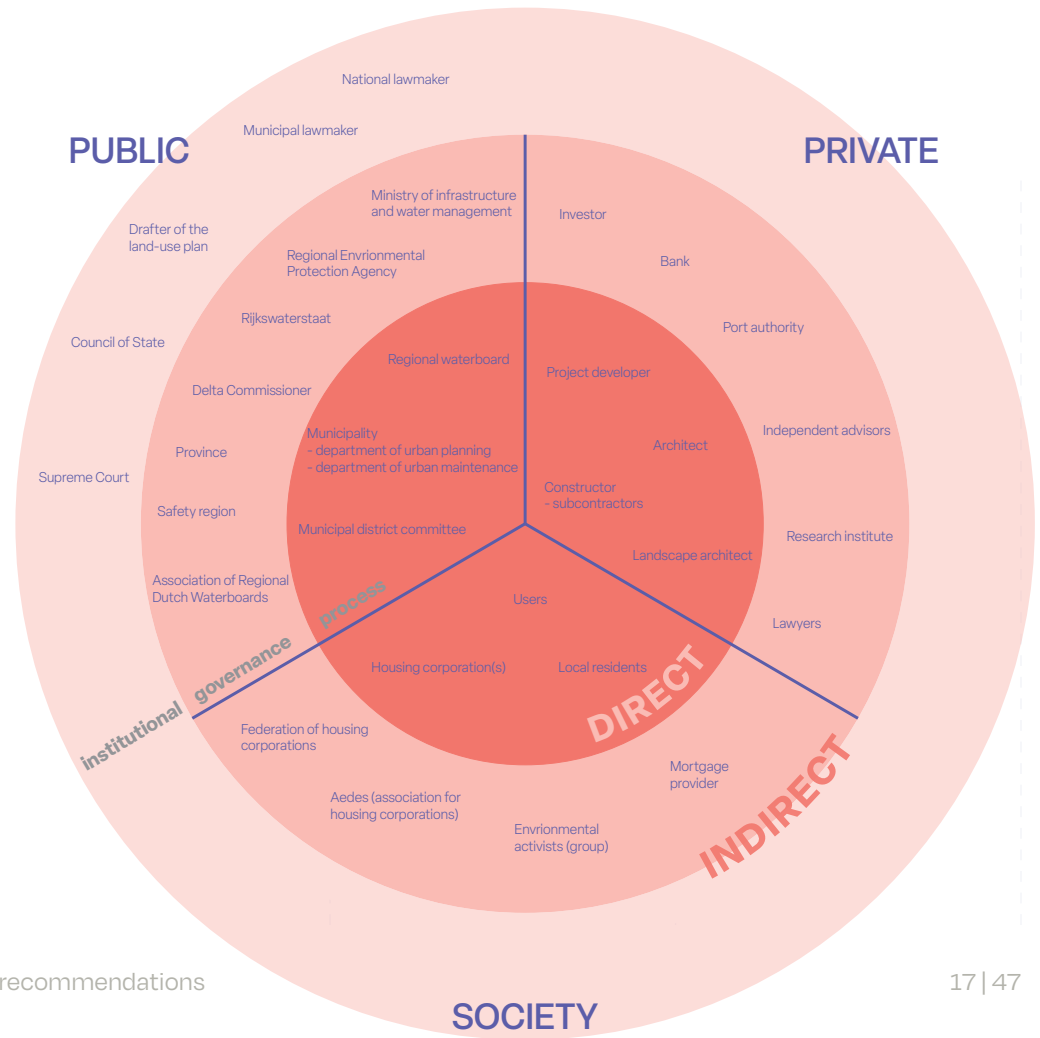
PUBLIC

PRIVATE

National lawmaker

Municipal lawmaker

Drafter of the land-use plan

Council of State

Supreme Court

Ministry of infrastructure and water management

Regional Envrionmental Protection Agency

Rijkswaterstaat

Delta Commissioner

Province

Safety region

Association of Regional Dutch Waterboards

Regional waterboard

Municipality
- department of urban planning
- department of urban maintenance

Municipal district committee

Investor

Bank

Port authority

Independent advisors

Research institute

Lawyers

Project developer

Architect

Constructor
- subcontractors

Landscape architect

Users

Housing corporation(s)

Local residents

process

governance

institutional

DIRECT

INDIRECT

Federation of housing corporations

Aedes (association for housing corporations)

Envrionmental activists (group)

Mortgage provider

recommendations

17 | 47

SOCIETY